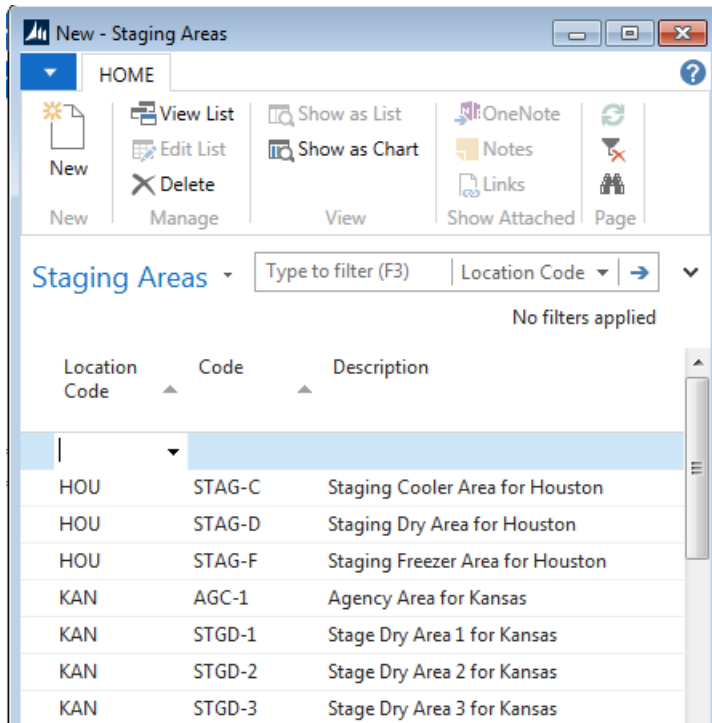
New - Staging Areas

HOME

New
New

View List
Edit List
Delete
Manage

Show as List
Show as Chart
View

OneNote
Notes
Links
Show Attached

Page

Staging Areas

Type to filter (F3)
Location Code

No filters applied

| Location Code | Code | Description |
|---|---|---|
| | | |
| HOU | STAG-C | Staging Cooler Area for Houston |
| HOU | STAG-D | Staging Dry Area for Houston |
| HOU | STAG-F | Staging Freezer Area for Houston |
| KAN | AGC-1 | Agency Area for Kansas |
| KAN | STGD-1 | Stage Dry Area 1 for Kansas |
| KAN | STGD-2 | Stage Dry Area 2 for Kansas |
| KAN | STGD-3 | Stage Dry Area 3 for Kansas |